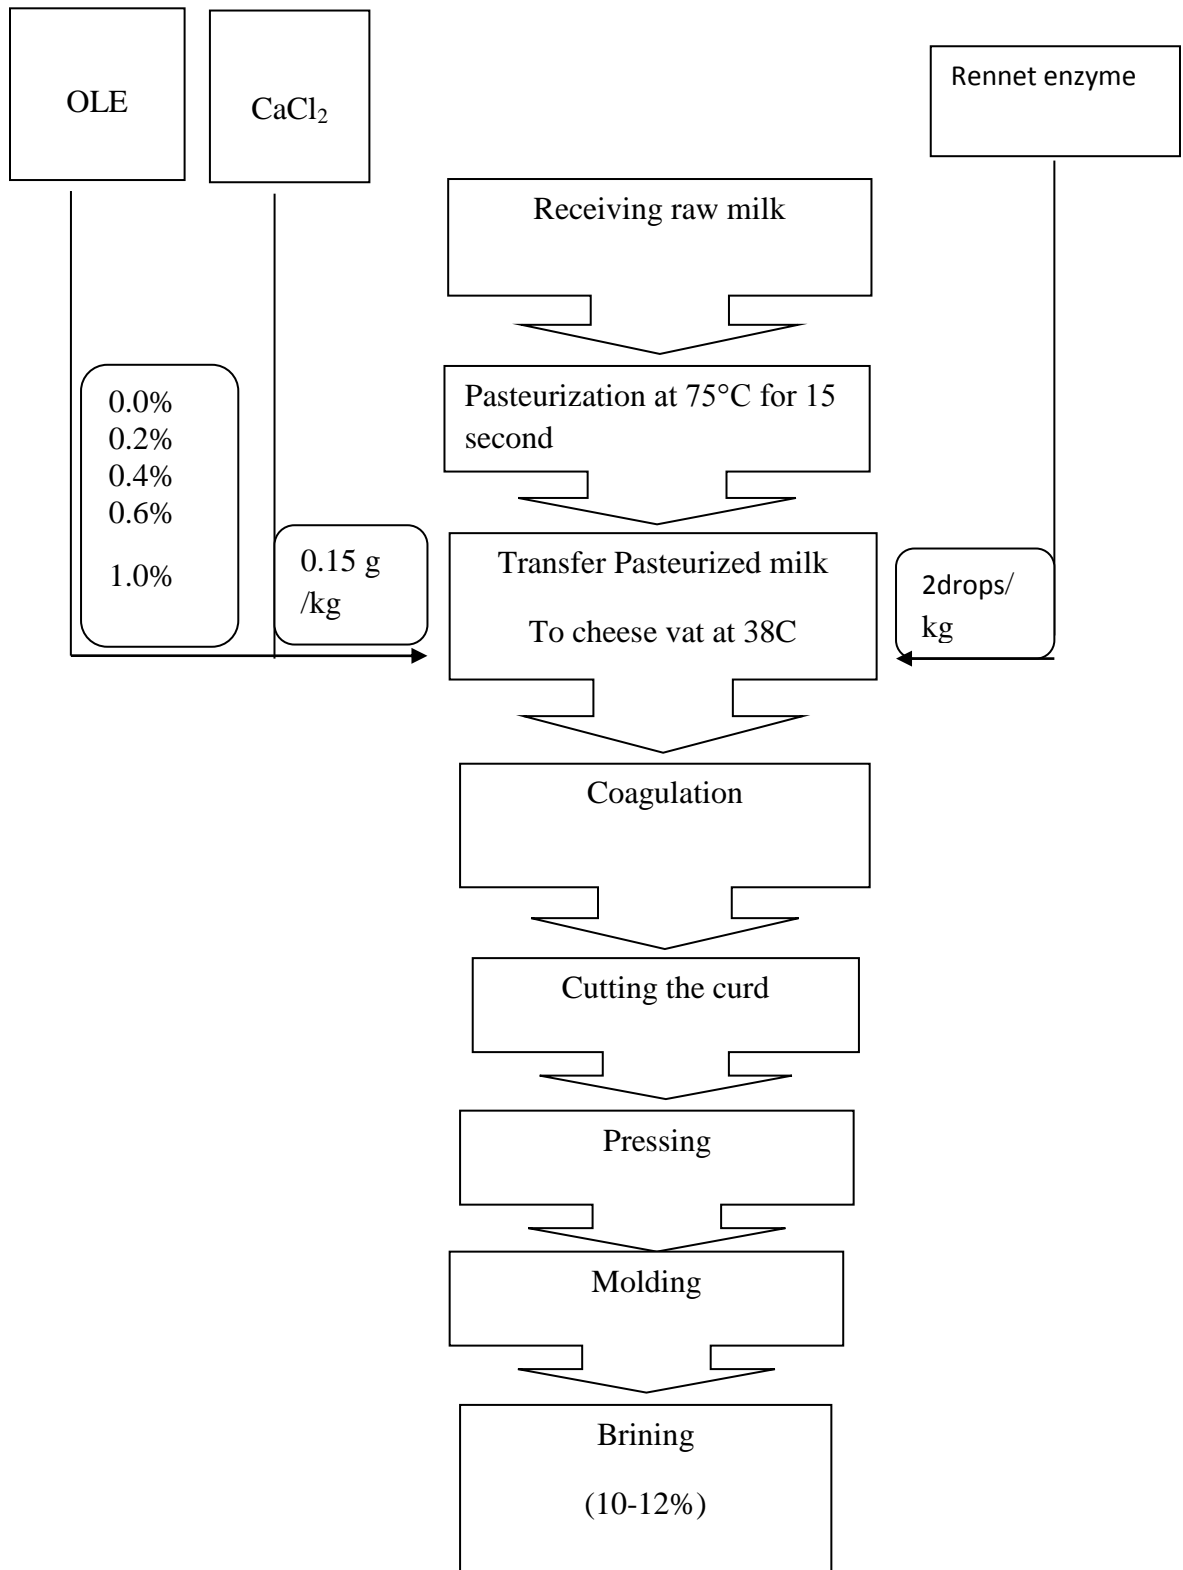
OLE

$CaCl_2$

Rennet enzyme

Receiving raw milk

Pasteurization at 75°C for 15 second

0.0%
0.2%
0.4%
0.6%
1.0%

0.15 g /kg

Transfer Pasteurized milk

To cheese vat at 38C

2drops/ kg

Coagulation

Cutting the curd

Pressing

Molding

Brining

(10-12%)